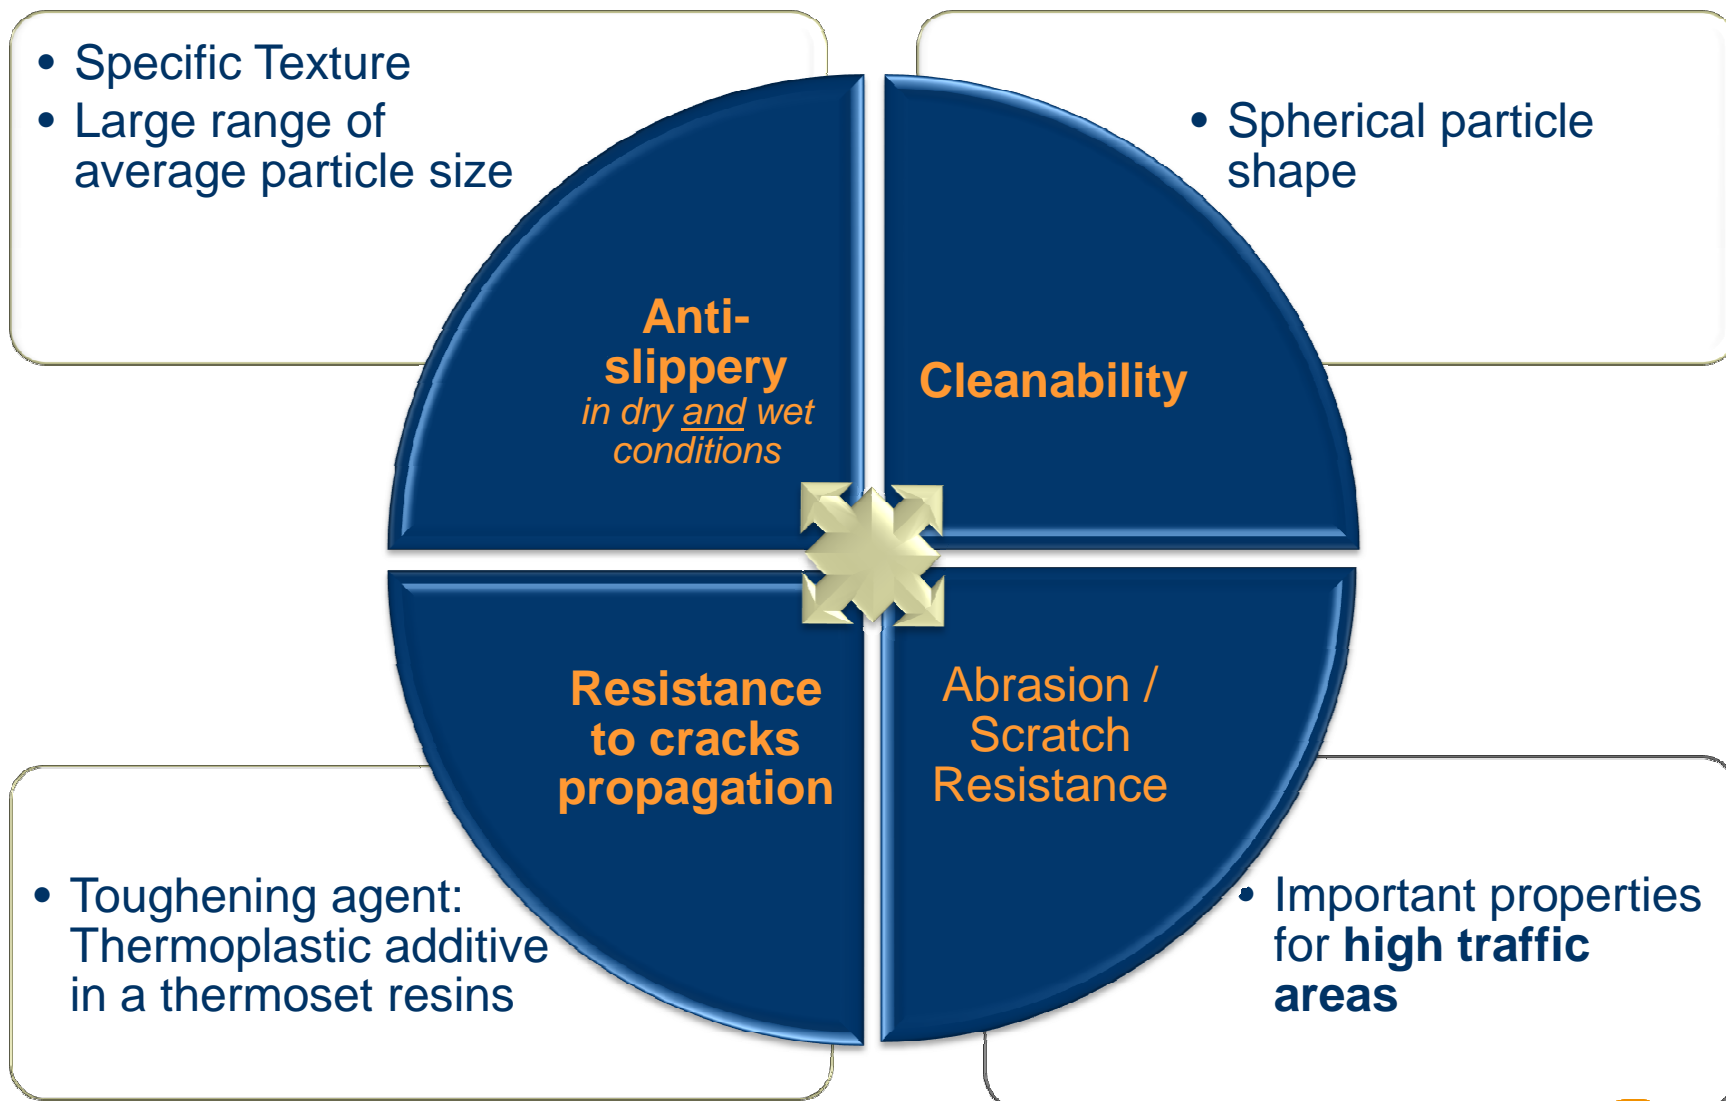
• Specific Texture
• Large range of average particle size

• Spherical particle shape

Anti-slippery
in dry and wet conditions

Cleanability

Resistance to cracks propagation

Abrasion / Scratch Resistance

• Toughening agent: Thermoplastic additive in a thermoset resins

• Important properties for **high traffic areas**